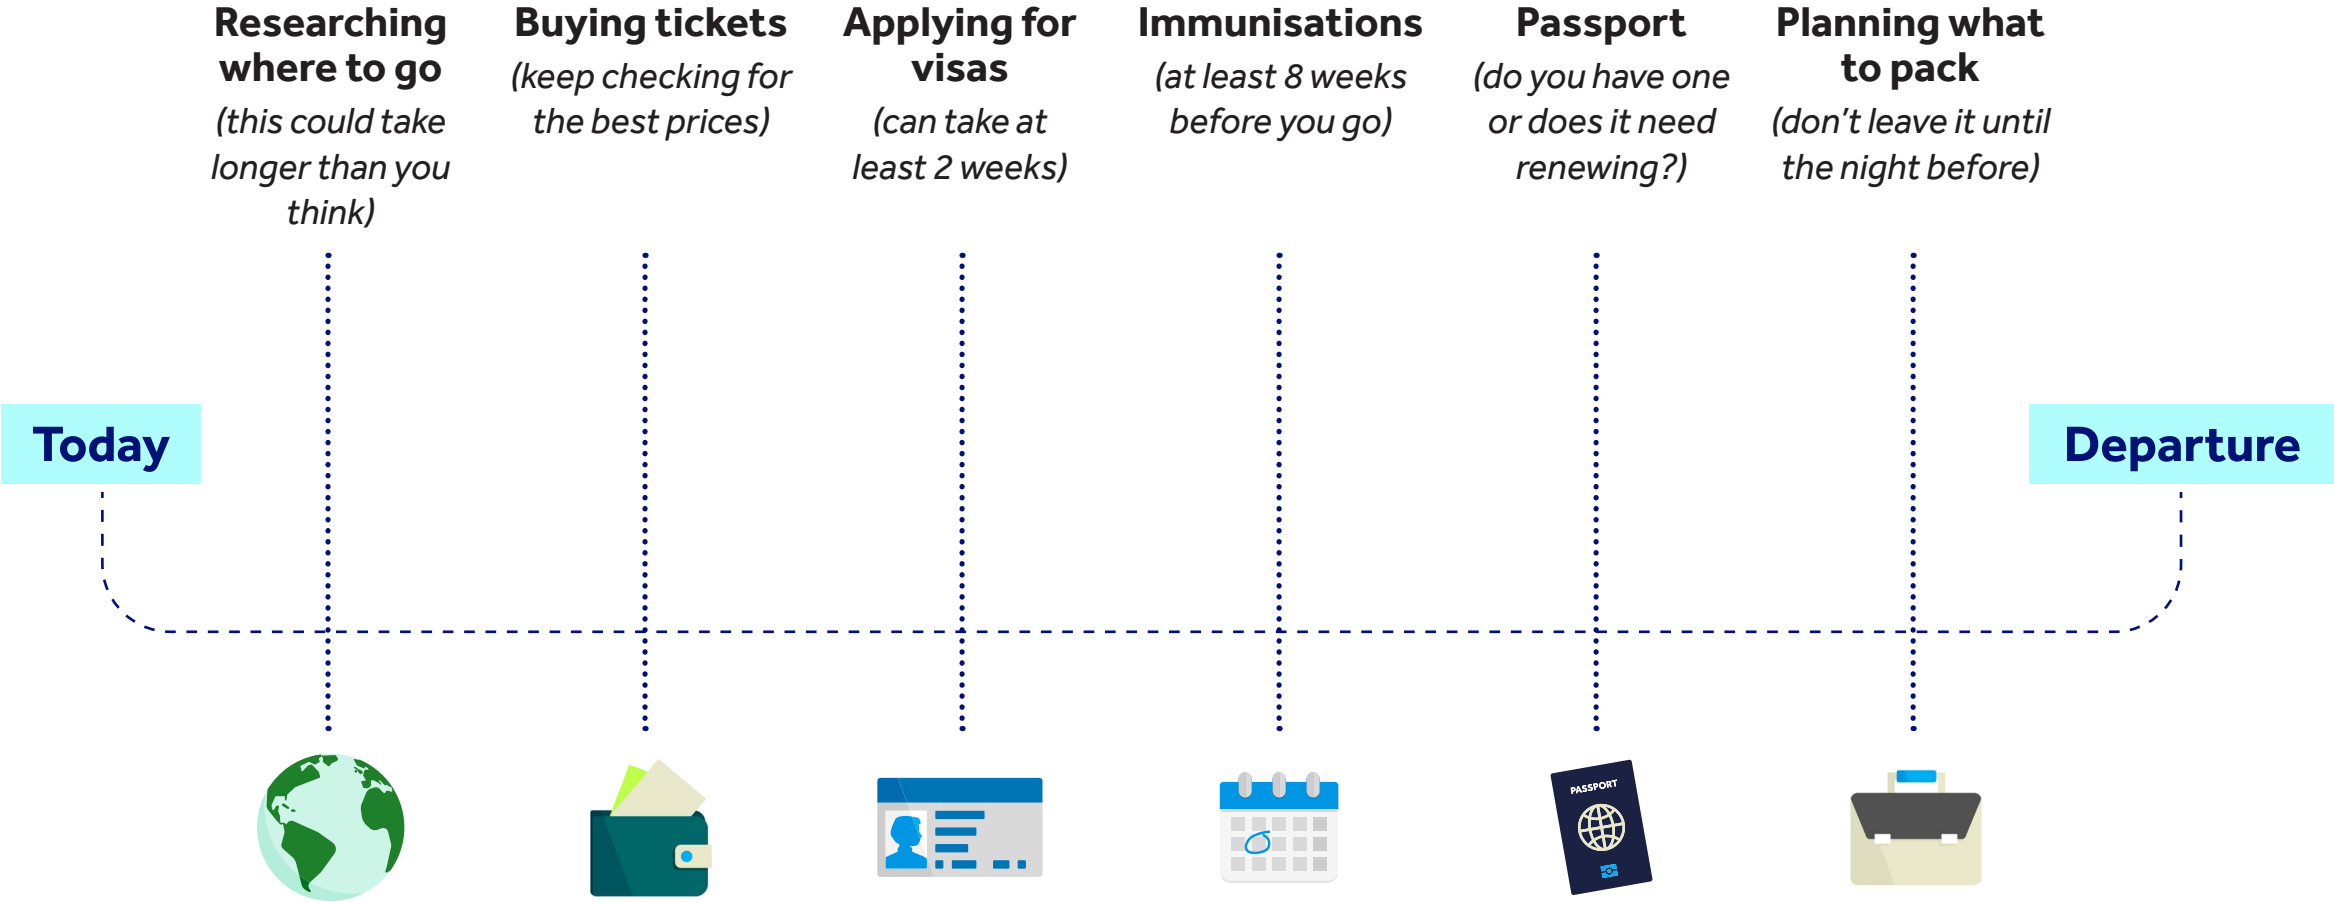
Researching where to go
(this could take longer than you think)

Buying tickets
(keep checking for the best prices)

Applying for visas
(can take at least 2 weeks)

Immunisations
(at least 8 weeks before you go)

Passport
(do you have one or does it need renewing?)

Planning what to pack
(don't leave it until the night before)

Today

Departure

PASSPORT